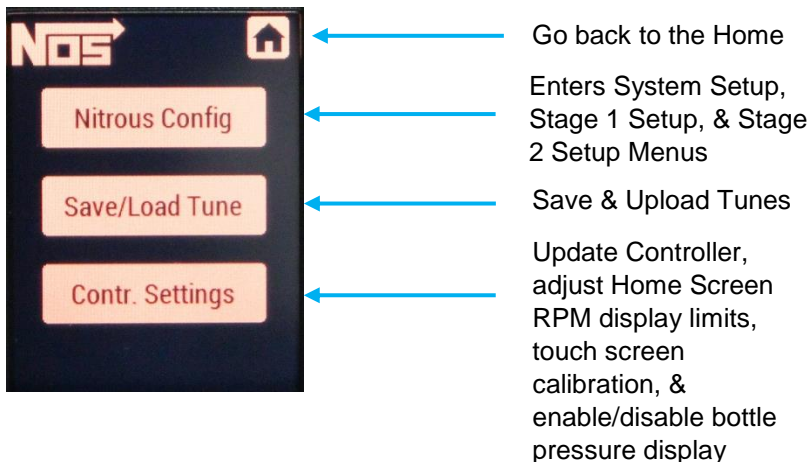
NOS

Go back to the Home

Nitrous Config

Enters System Setup, Stage 1 Setup, & Stage 2 Setup Menus

Save/Load Tune

Save & Upload Tunes

Contr. Settings

Update Controller, adjust Home Screen RPM display limits, touch screen calibration, & enable/disable bottle pressure display